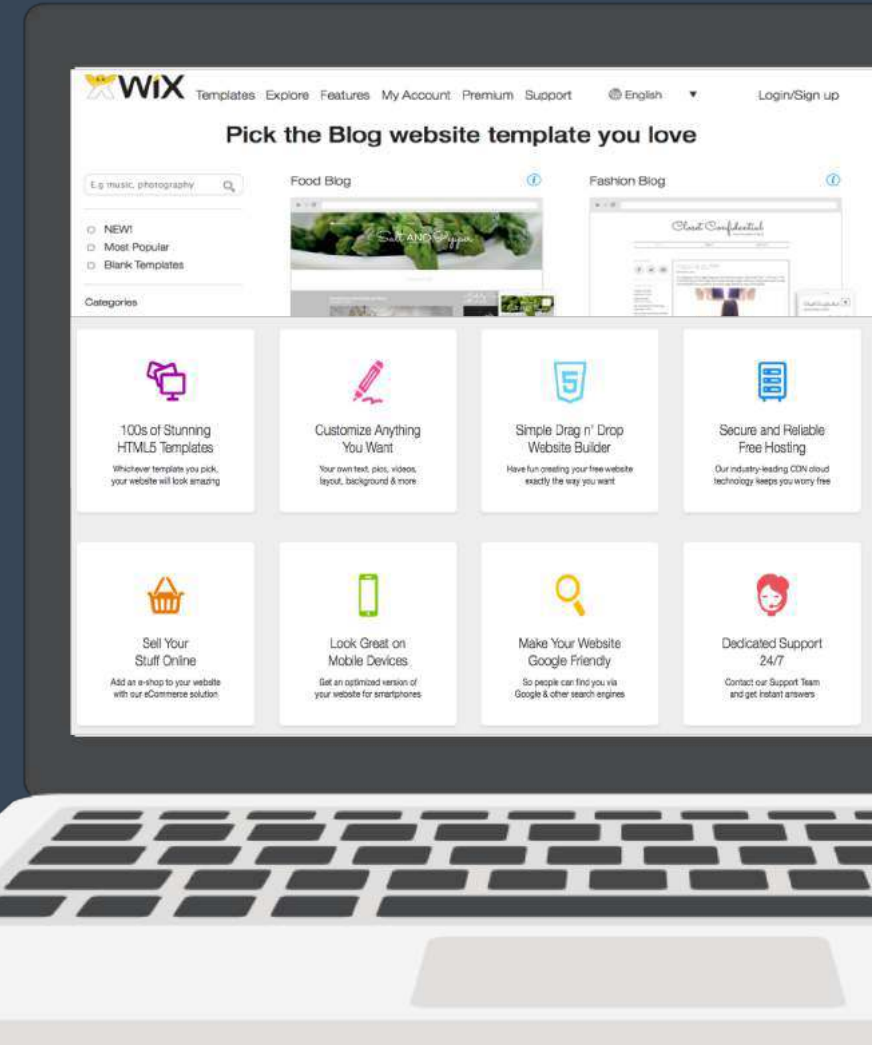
WiX Templates Explore Features My Account Premium Support English ▼ Login/Sign up

Pick the Blog website template you love

E.g music, photography

NEW!
Most Popular
Blank Templates

Categories

Food Blog

Salt AND Pepper

Fashion Blog

Closet Confidential

100s of Stunning HTML5 Templates
Whichever template you pick, your website will look amazing

Customize Anything You Want
Your own text, pics, videos, layout, background & more

Simple Drag n' Drop Website Builder
Have fun creating your free website exactly the way you want

Secure and Reliable Free Hosting
Our industry-leading CDN cloud technology keeps you worry free

Sell Your Stuff Online
Add an e-shop to your website with our eCommerce solution

Look Great on Mobile Devices
Get an optimized version of your website for smartphones

Make Your Website Google Friendly
So people can find you via Google & other search engines

Dedicated Support 24/7
Contact our Support Team and get instant answers